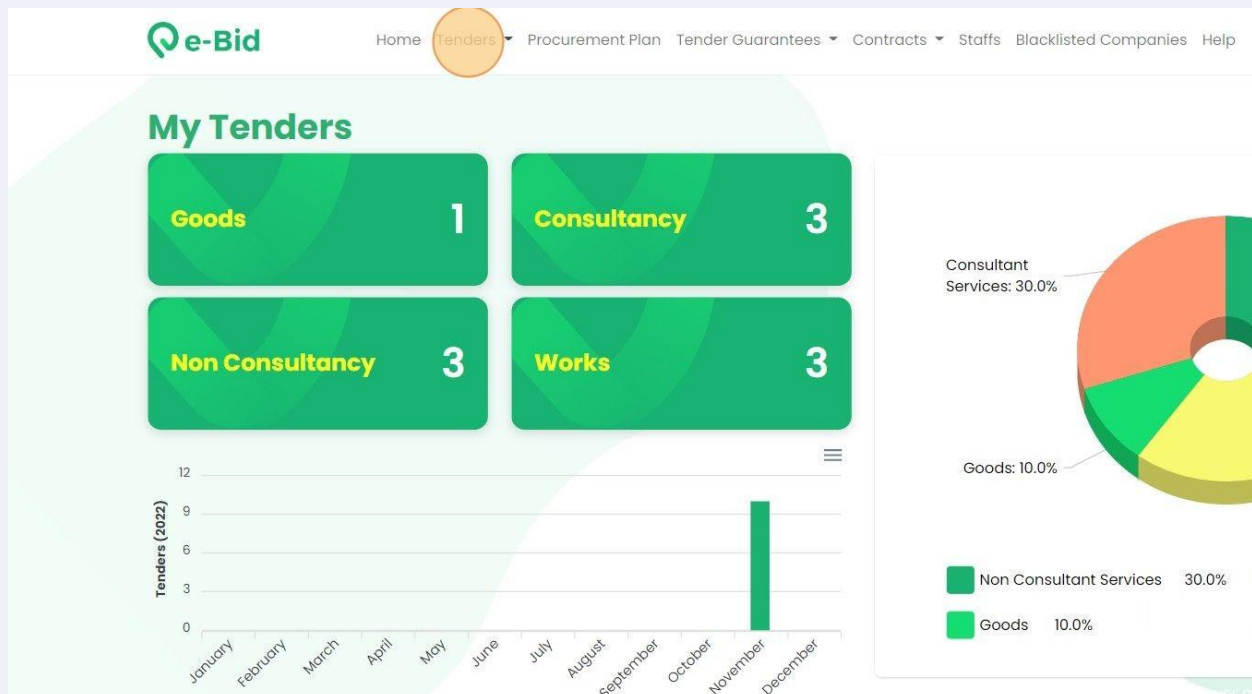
e-Bid

Home Tenders Procurement Plan Tender Guarantees Contracts Staffs Blacklisted Companies Help

My Tenders

Goods 1

Consultancy 3

Non Consultancy 3

Works 3

12
9
6
3
0

Tenders (2022)

January February March April May June July August September October November December

Consultant Services: 30.0%

Goods: 10.0%

Non Consultant Services 30.0%

Goods 10.0%